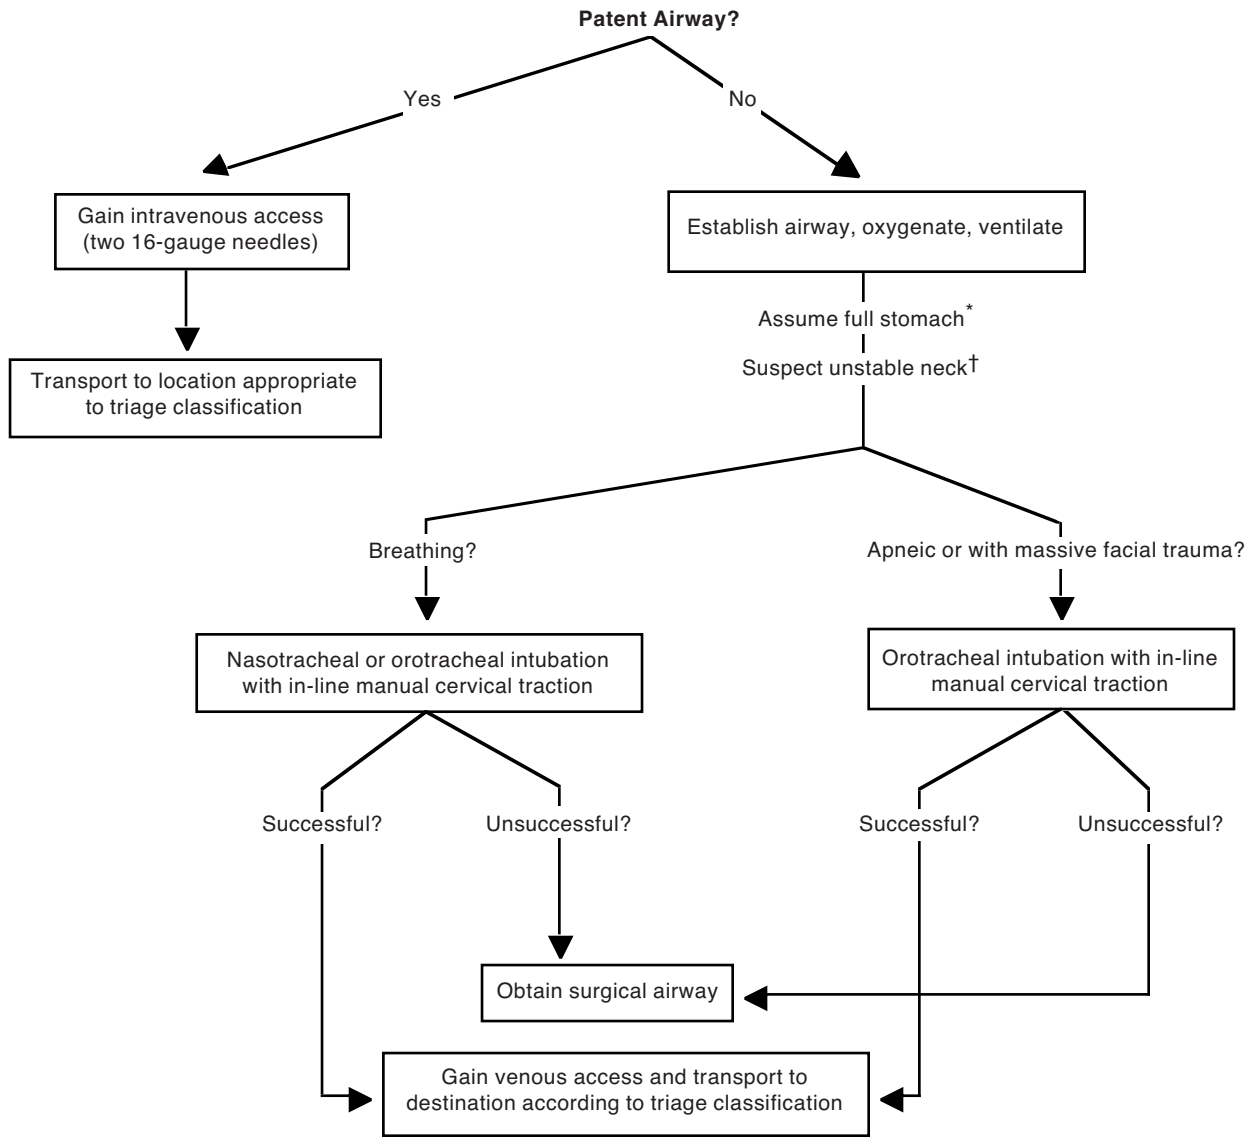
Patent Airway?

Yes

No

Gain intravenous access (two 16-gauge needles)

Transport to location appropriate to triage classification

Establish airway, oxygenate, ventilate

Assume full stomach*

Suspect unstable neck†

Breathing?

Apneic or with massive facial trauma?

Nasotracheal or orotracheal intubation with in-line manual cervical traction

Orotracheal intubation with in-line manual cervical traction

Successful?

Unsuccessful?

Successful?

Unsuccessful?

Obtain surgical airway

Gain venous access and transport to destination according to triage classification